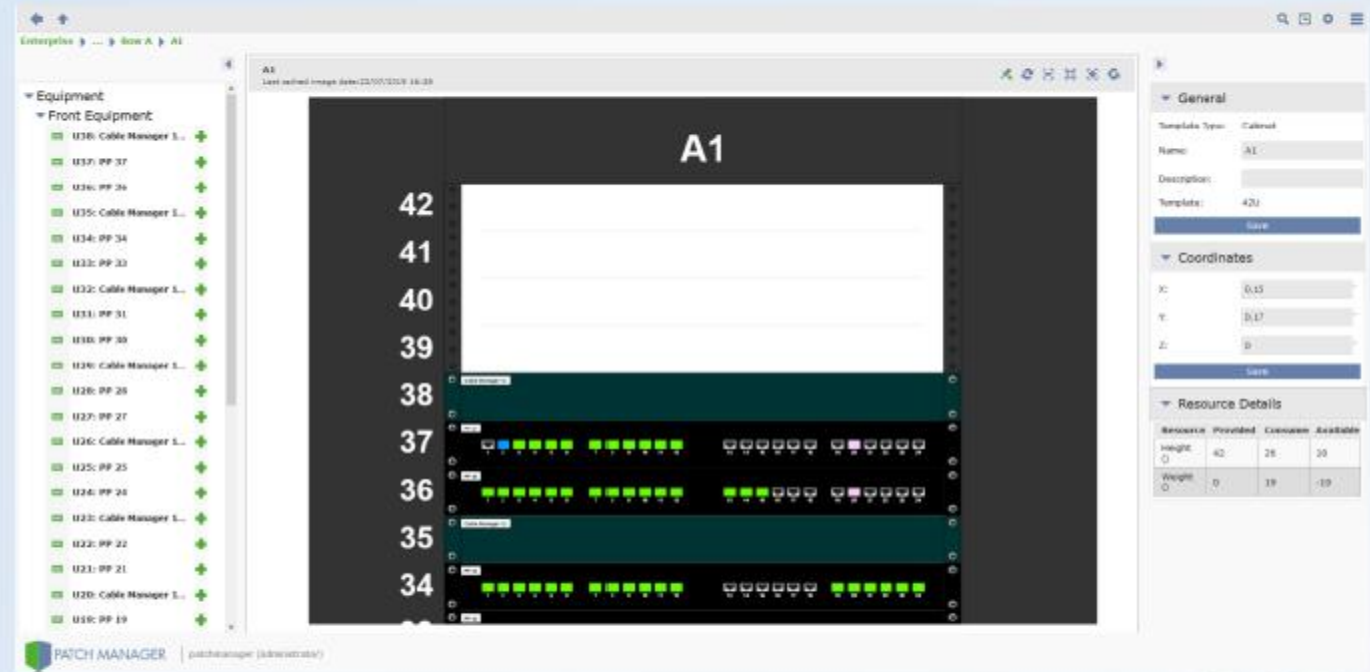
Enterprise ▸ ... ▸ Row A ▸ A1

▾ Equipment
▾ Front Equipment
U38: Cable Manager 1...
U37: PP 37
U36: PP 36
U35: Cable Manager 1...
U34: PP 34
U33: PP 33
U32: Cable Manager 1...
U31: PP 31
U30: PP 30
U29: Cable Manager 1...
U28: PP 28
U27: PP 27
U26: Cable Manager 1...
U25: PP 25
U24: PP 24
U23: Cable Manager 1...
U22: PP 22
U21: PP 21
U20: Cable Manager 1...
U19: PP 19

A1
Last cached image date:22/07/2019 16:28

A1

42
41
40
39
38
37
36
35
34

▾ General
Template Type: Cabinet
Name: A1
Description:
Template: 42U
Save

▾ Coordinates
X: 0.15
Y: 0.17
Z: 0
Save

▾ Resource Details
| Resource | Provided | Consume | Available |
|---|---|---|---|
| Height ⓘ | 42 | 26 | 16 |
| Weight ⓘ | 0 | 19 | -19 |

PATCH MANAGER | patchmanager (administrator)